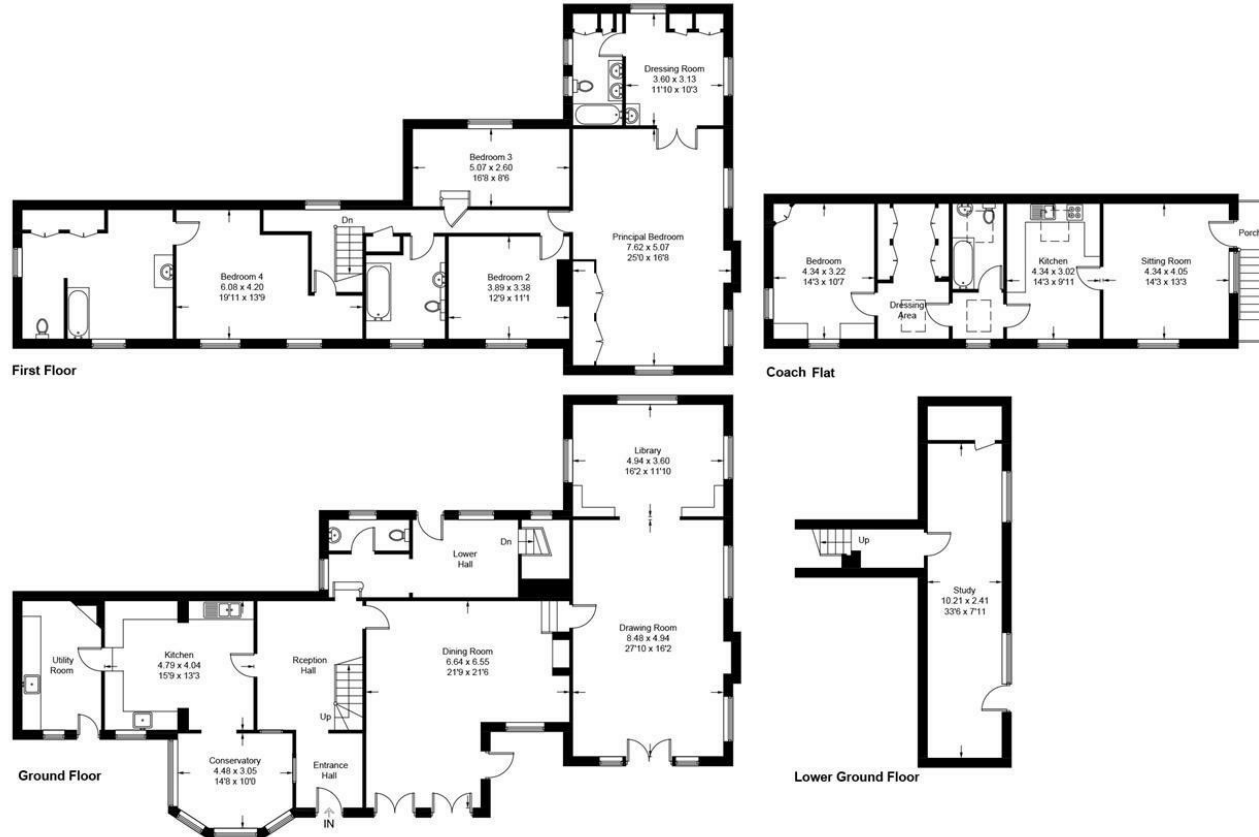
Dressing Room
3.60 x 3.13
11'10 x 10'3

Bedroom 3
5.07 x 2.60
16'8 x 8'6

Dn

Bedroom 4
6.08 x 4.20
19'11 x 13'9

Bedroom 2
3.89 x 3.38
12'9 x 11'1

Principal Bedroom
7.62 x 5.07
25'0 x 16'8

First Floor

Bedroom
4.34 x 3.22
14'3 x 10'7

Dressing Area

Kitchen
4.34 x 3.02
14'3 x 9'11

Sitting Room
4.34 x 4.05
14'3 x 13'3

Porch

Coach Flat

Library
4.94 x 3.60
16'2 x 11'10

Lower Hall

Dn

Up

Study
10.21 x 2.41
33'6 x 7'11

Utility Room

Kitchen
4.79 x 4.04
15'9 x 13'3

Rception Hall

Up

Dining Room
6.64 x 6.55
21'9 x 21'6

Drawing Room
8.48 x 4.94
27'10 x 16'2

Conservatory
4.48 x 3.05
14'8 x 10'0

Entrance Hall

IN

Ground Floor

Lower Ground Floor